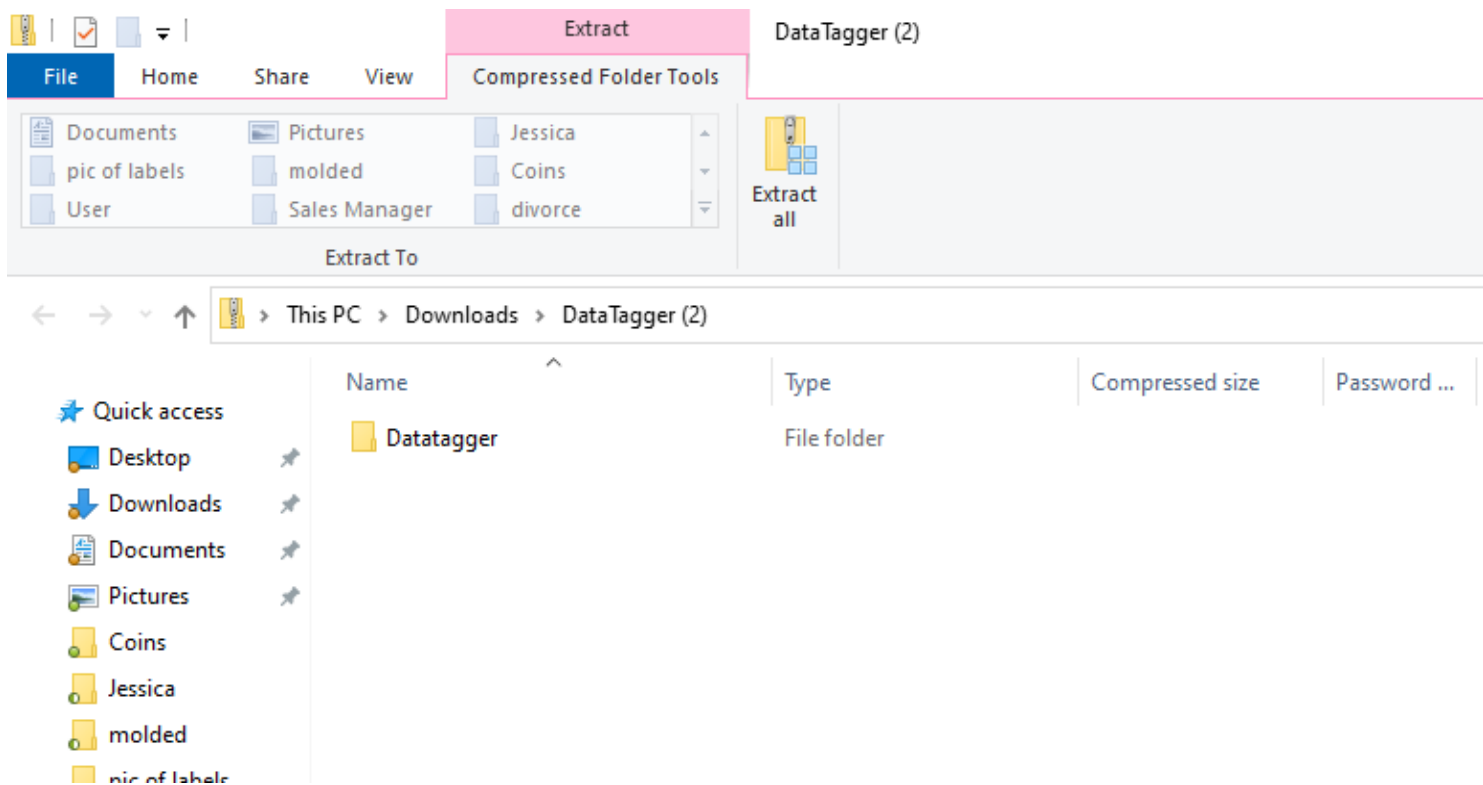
Extract
DataTagger (2)

File
Home
Share
View
Compressed Folder Tools

Documents
Pictures
Jessica
pic of labels
molded
Coins
User
Sales Manager
divorce
Extract To

Extract all

This PC > Downloads > DataTagger (2)

| Name | Type | Compressed size | Password ... |
|---|---|---|---|
| Datatagger | File folder | | |

Quick access
Desktop
Downloads
Documents
Pictures
Coins
Jessica
molded
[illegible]